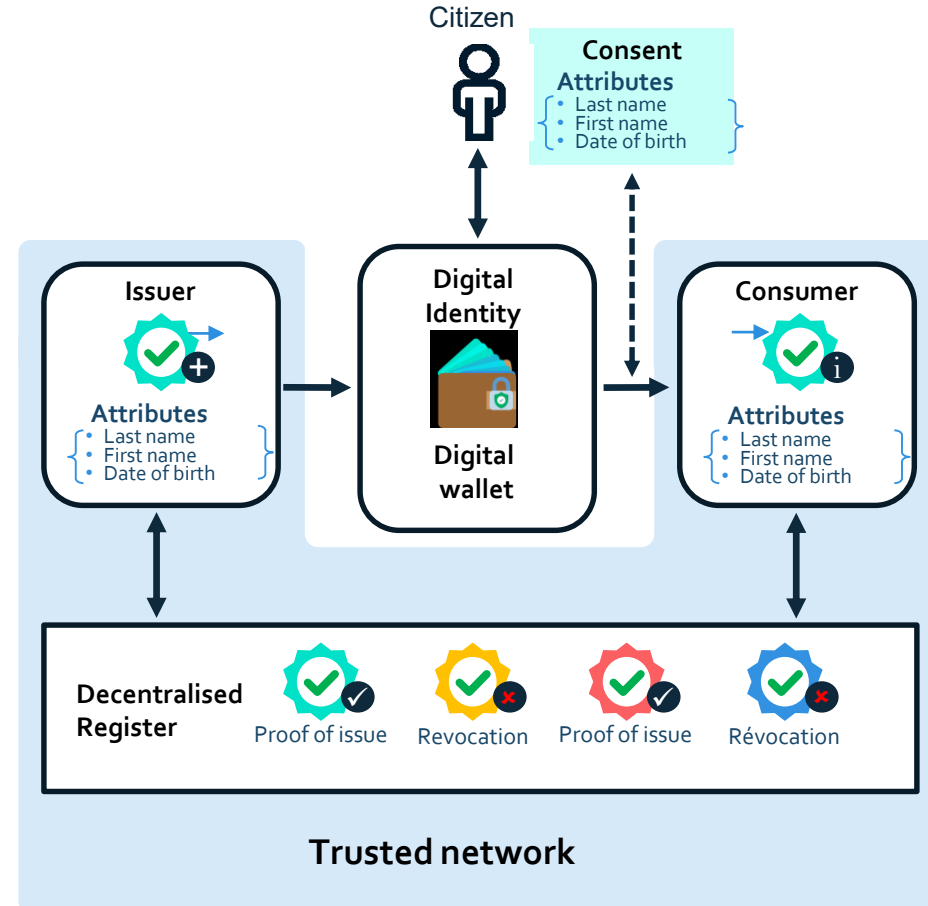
Citizen

Consent
Attributes
- Last name
- First name
- Date of birth

Issuer
Attributes
- Last name
- First name
- Date of birth

Digital Identity

Digital wallet

Consumer
Attributes
- Last name
- First name
- Date of birth

Decentralised Register

Proof of issue

Revocation

Proof of issue

Révocation

Trusted network